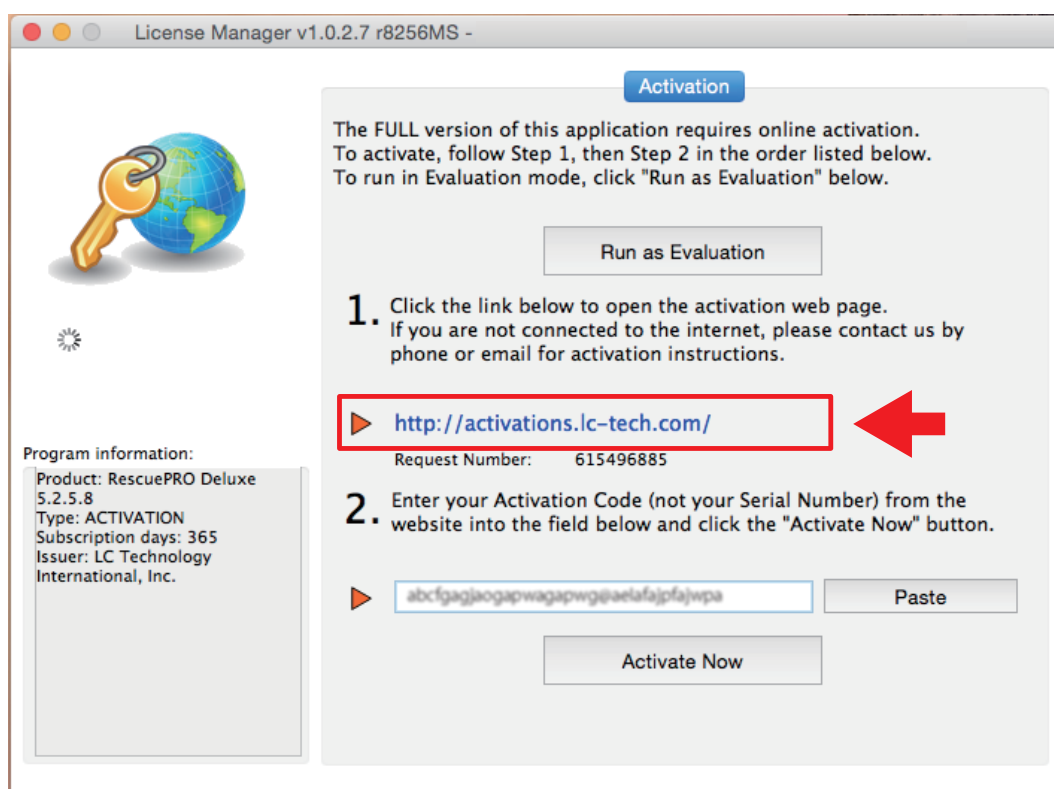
License Manager v1.0.2.7 r8256MS -

Activation

The FULL version of this application requires online activation.
To activate, follow Step 1, then Step 2 in the order listed below.
To run in Evaluation mode, click "Run as Evaluation" below.

Run as Evaluation

1. Click the link below to open the activation web page.
If you are not connected to the internet, please contact us by phone or email for activation instructions.

http://activations.lc-tech.com/

Request Number: 615496885

2. Enter your Activation Code (not your Serial Number) from the website into the field below and click the "Activate Now" button.

abcfgagjaogapwagapwg@aelafajpfajwpa

Paste

Activate Now

Program information:

Product: RescuePRO Deluxe 5.2.5.8
Type: ACTIVATION
Subscription days: 365
Issuer: LC Technology International, Inc.